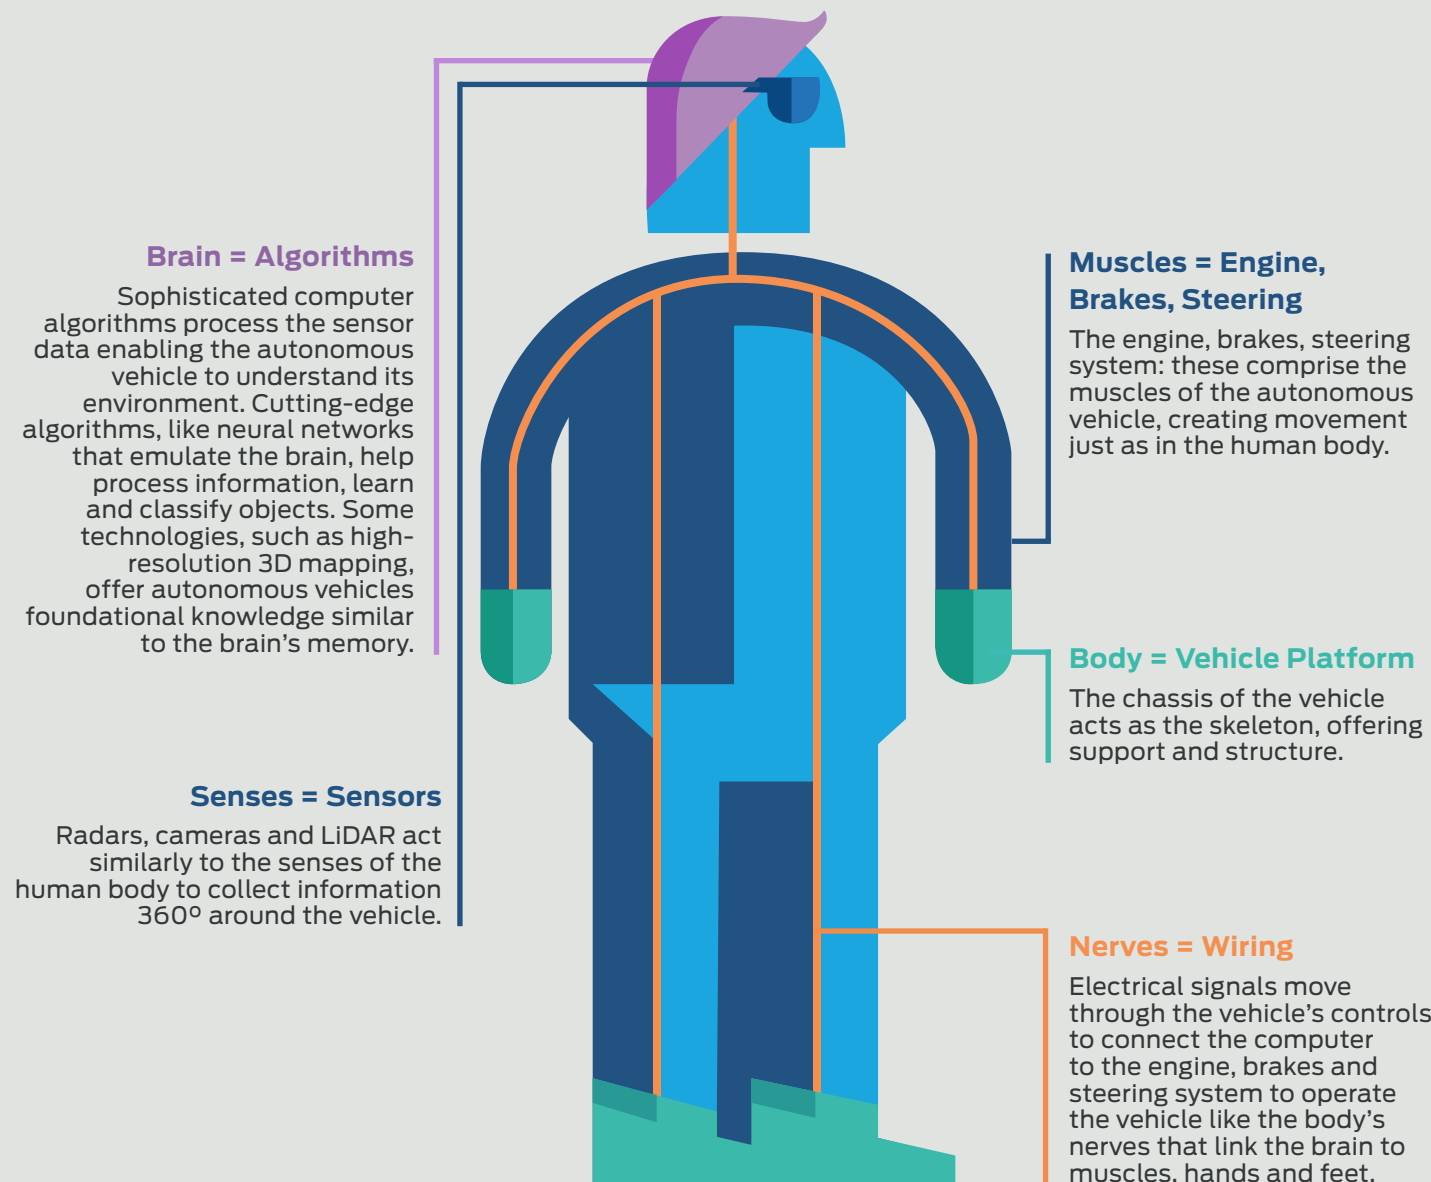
Brain = Algorithms

Sophisticated computer algorithms process the sensor data enabling the autonomous vehicle to understand its environment. Cutting-edge algorithms, like neural networks that emulate the brain, help process information, learn and classify objects. Some technologies, such as high-resolution 3D mapping, offer autonomous vehicles foundational knowledge similar to the brain's memory.

Muscles = Engine, Brakes, Steering

The engine, brakes, steering system: these comprise the muscles of the autonomous vehicle, creating movement just as in the human body.

Body = Vehicle Platform

The chassis of the vehicle acts as the skeleton, offering support and structure.

Senses = Sensors

Radars, cameras and LiDAR act similarly to the senses of the human body to collect information 360º around the vehicle.

Nerves = Wiring

Electrical signals move through the vehicle's controls to connect the computer to the engine, brakes and steering system to operate the vehicle like the body's nerves that link the brain to muscles, hands and feet.